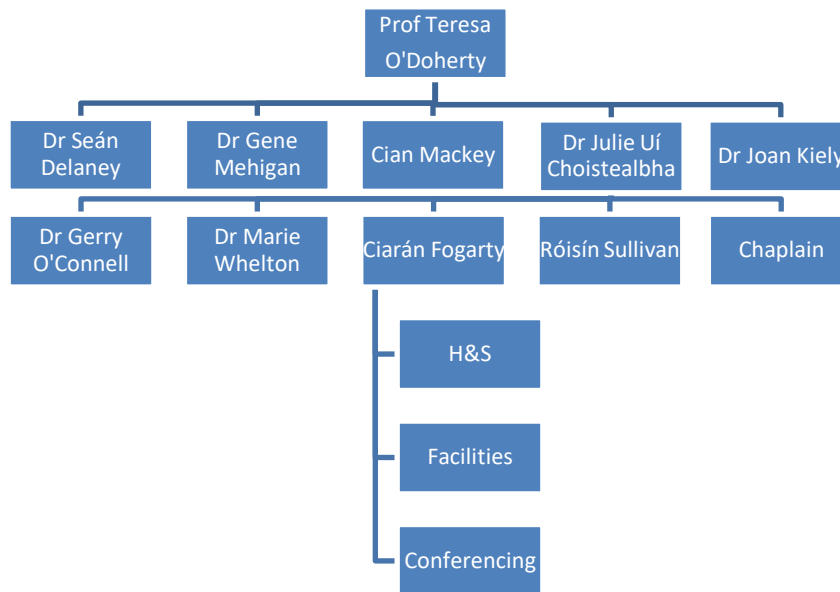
Prof Teresa O'Doherty

Dr Seán Delaney

Dr Gene Mehigan

Cian Mackey

Dr Julie Uí Choistealbha

Dr Joan Kiely

Dr Gerry O'Connell

Dr Marie Whelton

Ciarán Fogarty

Róisín Sullivan

Chaplain

H&S

Facilities

Conferencing